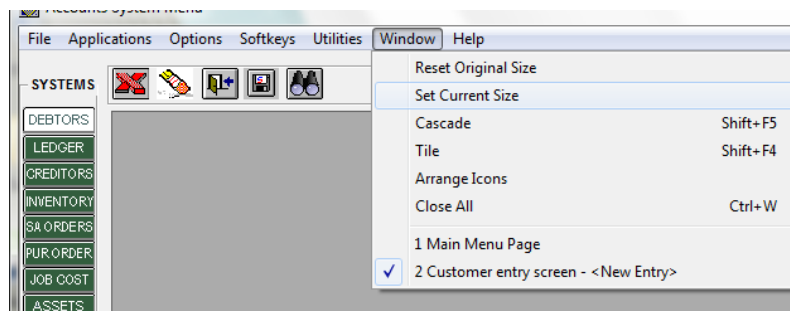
Accounts System Menu

File Applications Options Softkeys Utilities Window Help

SYSTEMS

DEBTORS
LEDGER
CREDITORS
INVENTORY
SA ORDERS
PUR ORDER
JOB COST
ASSETS

Reset Original Size
Set Current Size
Cascade Shift+F5
Tile Shift+F4
Arrange Icons
Close All Ctrl+W
1 Main Menu Page
✓ 2 Customer entry screen - <New Entry>